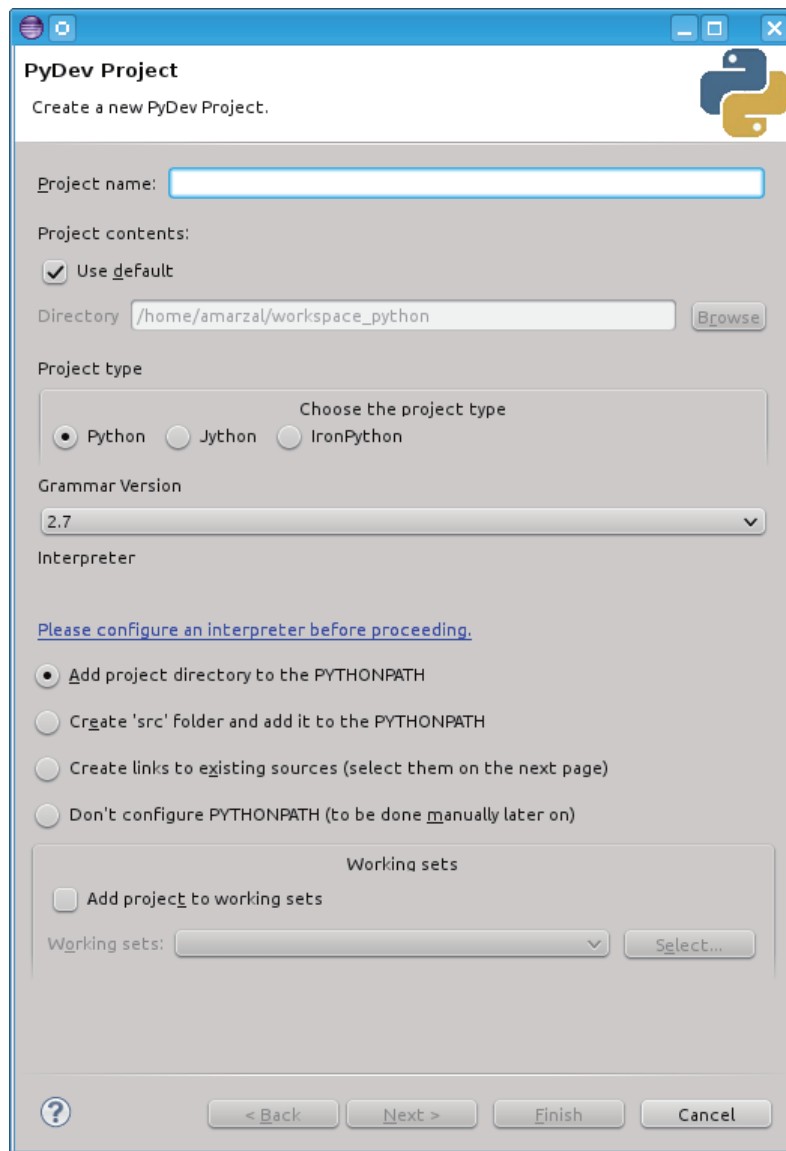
PyDev Project

Create a new PyDev Project.

Project name:

Project contents:

Use default

Directory /home/amarzal/workspace_python Browse

Project type

Choose the project type

Python Jython IronPython

Grammar Version

2.7

Interpreter

Please configure an interpreter before proceeding.

Add project directory to the PYTHONPATH

Create 'src' folder and add it to the PYTHONPATH

Create links to existing sources (select them on the next page)

Don't configure PYTHONPATH (to be done manually later on)

Working sets

Add project to working sets

Working sets: Select...

< Back Next > Finish Cancel